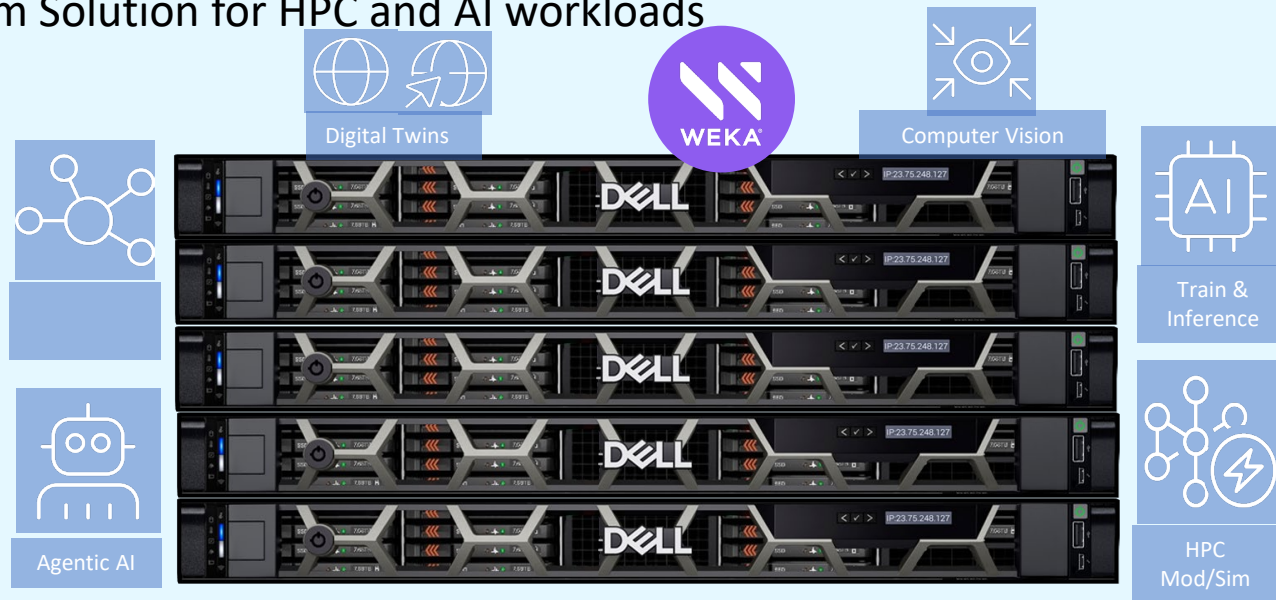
m Solution for HPC and AI workloads

Digital Twins

WEKA

Computer Vision

AI

Train & Inference

DELL

IP:23.75.248.127

DELL

IP:23.75.248.127

DELL

IP:23.75.248.127

DELL

IP:23.75.248.127

DELL

IP:23.75.248.127

Agentic AI

HPC Mod/Sim